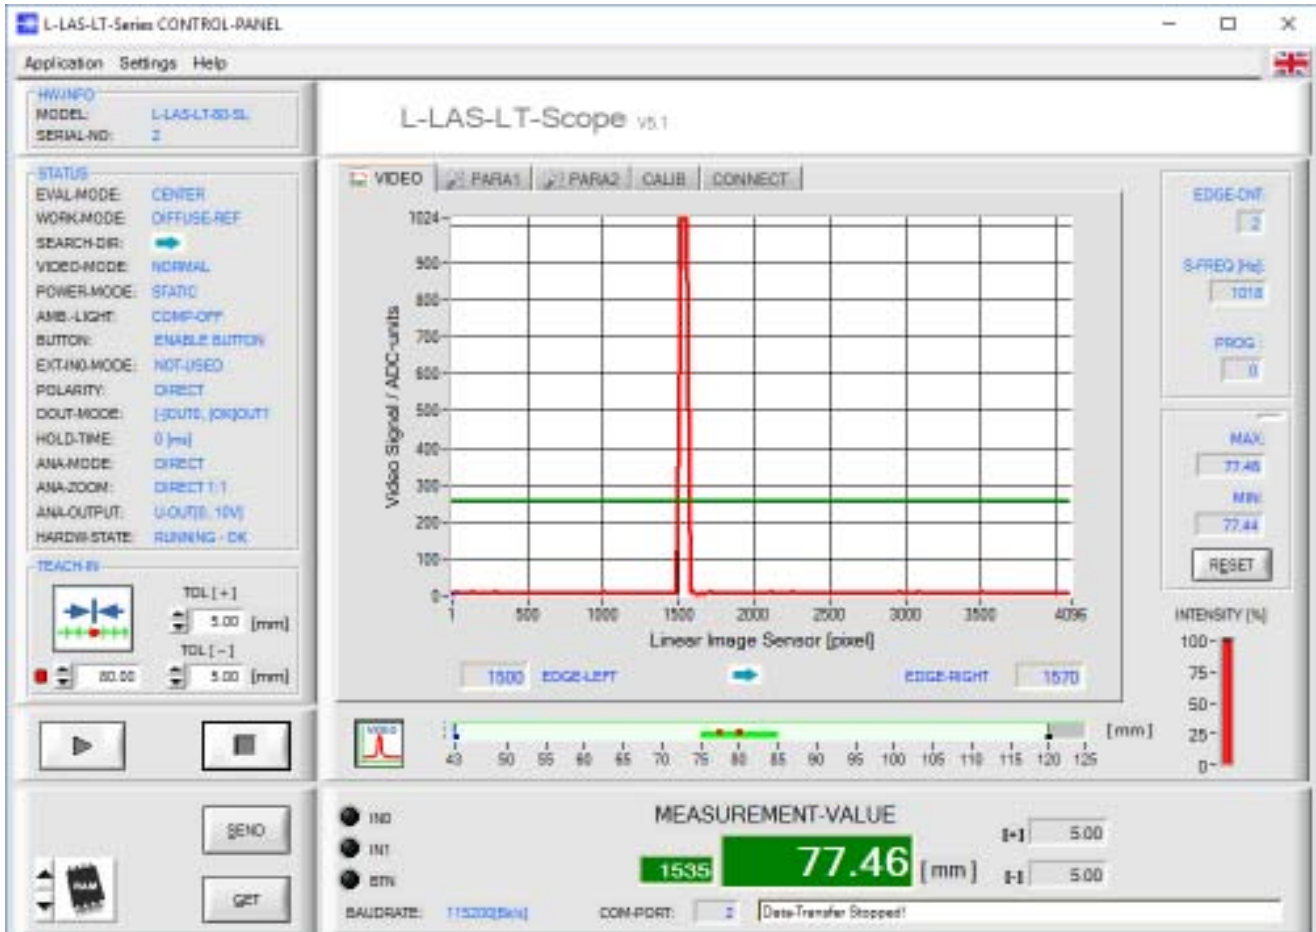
L-LAS-LT-Series CONTROL-PANEL

Application Settings Help

HW-INFO
MODEL: L-LAS-LT-80-SL
SERIAL-NO: 2

L-LAS-LT-Scope V5.1

STATUS
EVAL-MODE: CENTER
WORK-MODE: DIFFUSE-REF
SEARCH-DIR:
VIDEO-MODE: NORMAL
POWER-MODE: STATIC
AMB.-LIGHT: COMP-OFF
BUTTON: ENABLE BUTTON
EXT-IN-MODE: NOT-USED
POLARITY: DIRECT
DOUT-MODE: [-]OUT0, [OK]OUT1
HOLD-TIME: 0 [ms]
ANA-MODE: DIRECT
ANA-ZOOM: DIRECT 1:1
ANA-OUTPUT: U-OUT[0..10V]
HARDW-STATE: RUNNING - OK

TEACH-IN
TOL [+]
5.00 [mm]
TOL [-]
80.00
5.00 [mm]

VIDEO PARA1 PARA2 CALIB CONNECT

Video Signal / ADC-units
1024
900
800
700
600
500
400
300
200
100
0
1 500 1000 1500 2000 2500 3000 3500 4096
Linear Image Sensor [pixel]

1500 EDGE-LEFT EDGE-RIGHT 1570

EDGE-CNT
2
S-FREQ [Hz]
1018
PROG
0

MAX
77.46
MIN
77.44
RESET

INTENSITY [%]
100
75
50
25
0

VIDEO
[mm]
43 50 55 60 65 70 75 80 85 90 95 100 105 110 115 120 125

SEND
GET

IN0
IN1
BTN

MEASUREMENT-VALUE
1535
77.46 [mm]
[+] 5.00
[-] 5.00

BAUDRATE: 115200[Bd/s] COM-PORT: 2 Data-Transfer Stopped!